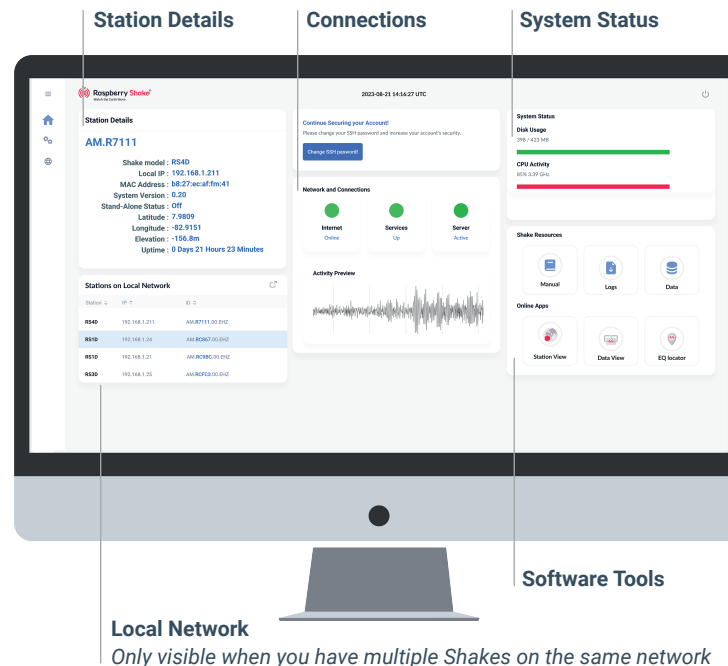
Station Details

Connections

System Status

Raspberry Shake

Watch the Earth Move

2023-08-21 14:16:27 UTC

Station Details

AM.R7111

Shake model : RS4D

Local IP : 192.168.1.211

MAC Address : b8:27:ec:af:fm:41

System Version : 0.20

Stand-Alone Status : Off

Latitude : 7.9809

Longitude : -82.9151

Elevation : -156.8m

Uptime : 0 Days 21 Hours 23 Minutes

Stations on Local Network

| Station | IP | ID |
|---|---|---|
| RS4D | 192.168.1.211 | AM.R7111.00.EHZ |
| RS1D | 192.168.1.24 | AM.RC867.00.EHZ |
| RS1D | 192.168.1.21 | AM.RC98C.00.EHZ |
| RS3D | 192.168.1.25 | AM.RCFC0.00.EHZ |

Continue Securing your Account!

Please change your SSH password and increase your account's security.

Change SSH password!

Network and Connections

Internet
Online

Services
Up

Server
Active

Activity Preview

System Status

Disk Usage

398 / 423 MB

CPU Activity

85% 3.39 GHz

Shake Resources

Manual

Logs

Data

Online Apps

Station View

Data View

EQ locator

Software Tools

Local Network

Only visible when you have multiple Shakes on the same network